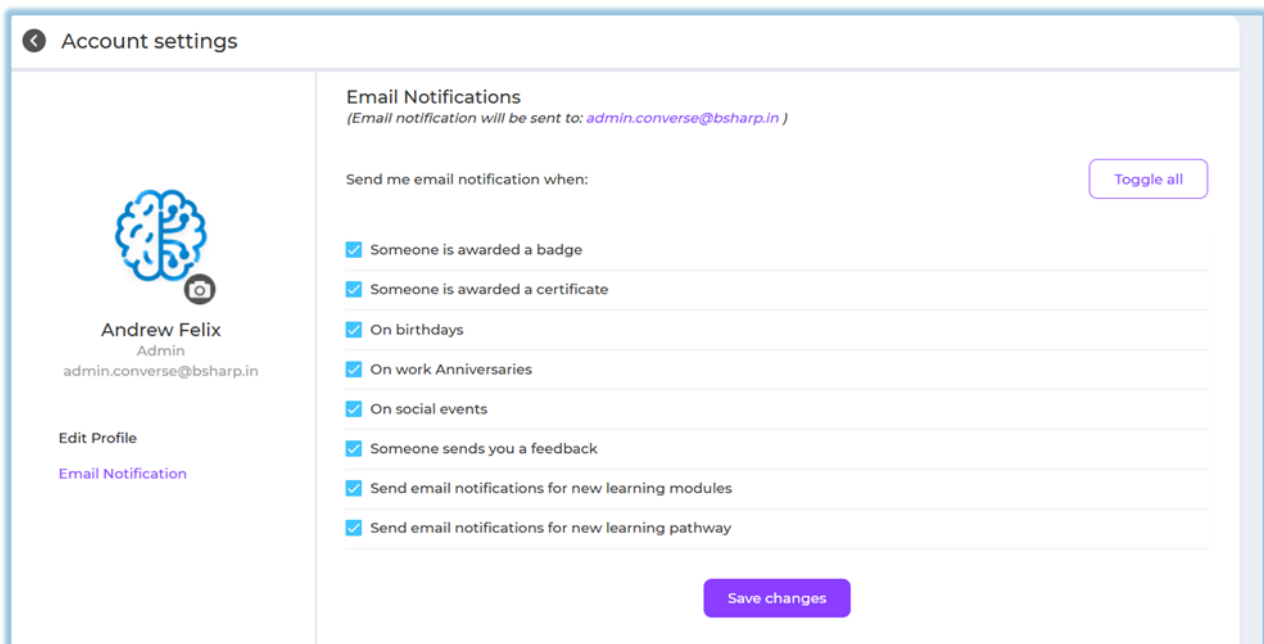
Account settings

Andrew Felix
Admin
admin.converse@bsharp.in

Edit Profile

Email Notification

Email Notifications
(Email notification will be sent to: admin.converse@bsharp.in )

Send me email notification when:

Toggle all

Someone is awarded a badge

Someone is awarded a certificate

On birthdays

On work Anniversaries

On social events

Someone sends you a feedback

Send email notifications for new learning modules

Send email notifications for new learning pathway

Save changes